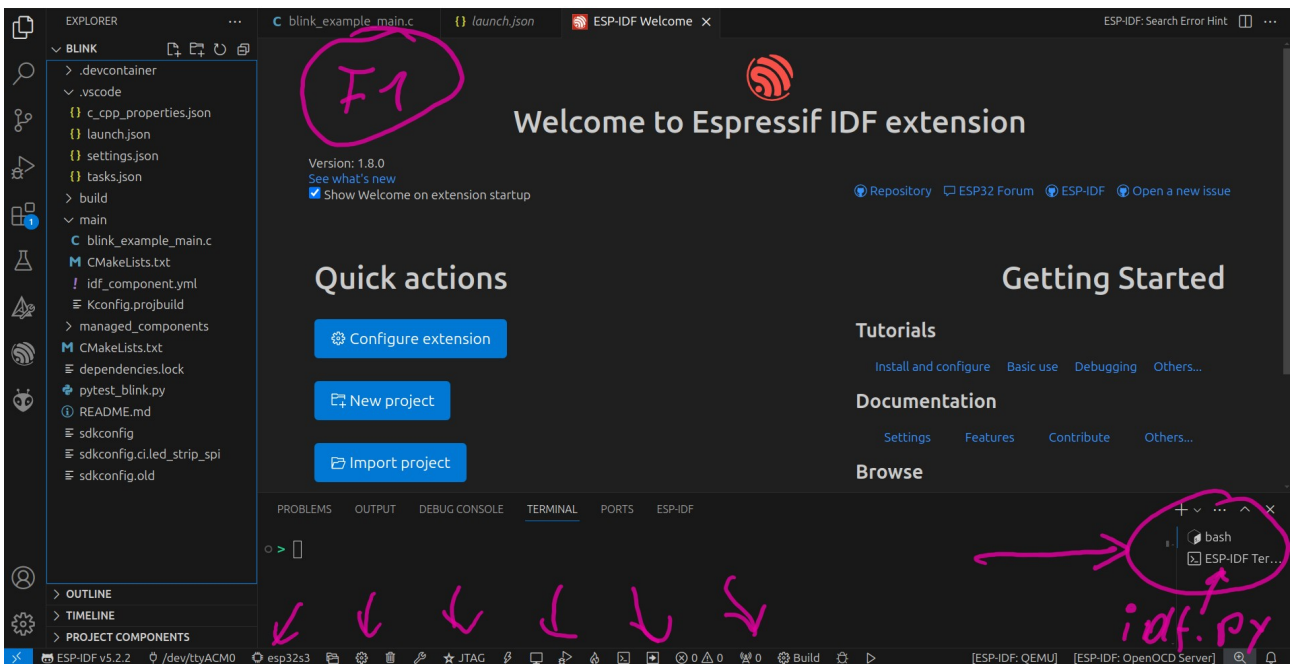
EXPLORER ...
BLINK
> .devcontainer
.vscode
{} c_cpp_properties.json
{} launch.json
{} settings.json
{} tasks.json
> build
main
C blink_example_main.c
M CMakeLists.txt
! idf_component.yml
≡ Kconfig.projbuild
> managed_components
M CMakeLists.txt
≡ dependencies.lock
pytest_blink.py
ⓘ README.md
≡ sdkconfig
≡ sdkconfig.ci.led_strip_spi
≡ sdkconfig.old
> OUTLINE
> TIMELINE
> PROJECT COMPONENTS

C blink_example_main.c
{} launch.json
ESP-IDF Welcome ×
ESP-IDF: Search Error Hint

F1

Welcome to Espressif IDF extension

Version: 1.8.0
See what's new
Show Welcome on extension startup

Repository ESP32 Forum ESP-IDF Open a new issue

Quick actions

Configure extension

New project

Import project

Getting Started

Tutorials

Install and configure Basic use Debugging Others...

Documentation

Settings Features Contribute Others...

Browse

PROBLEMS OUTPUT DEBUG CONSOLE TERMINAL PORTS ESP-IDF

○ >

bash
ESP-IDF Ter...

idf.py

ESP-IDF v5.2.2 /dev/ttyACM0 esp32s3 JTAG ⊗0 ⚠0 0 Build [ESP-IDF: QEMU] [ESP-IDF: OpenOCD Server]